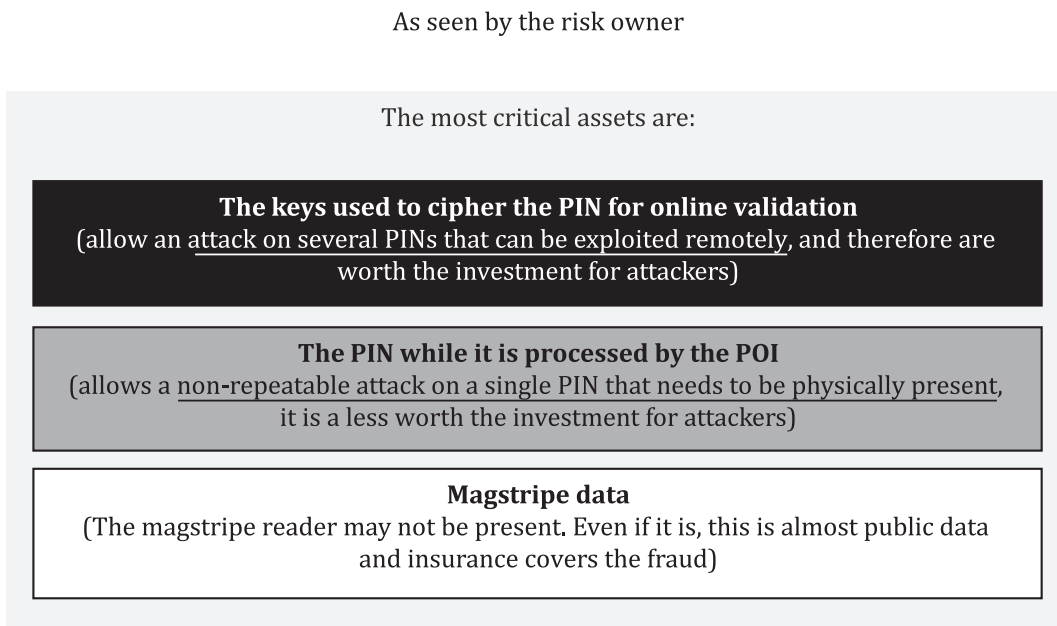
As seen by the risk owner

The most critical assets are:

**The keys used to cipher the PIN for online validation**
(allow an attack on several PINs that can be exploited remotely, and therefore are worth the investment for attackers)

**The PIN while it is processed by the POI**
(allows a non-repeatable attack on a single PIN that needs to be physically present, it is a less worth the investment for attackers)

**Magstripe data**
(The magstripe reader may not be present. Even if it is, this is almost public data and insurance covers the fraud)